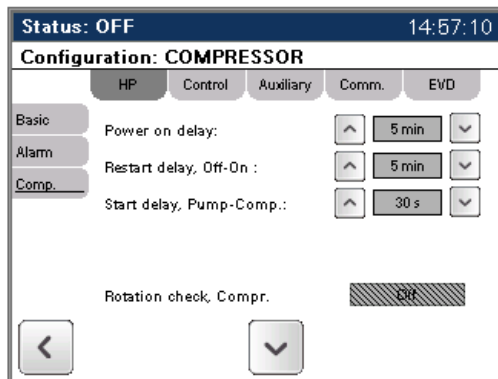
Status: OFF 14:57:10

Configuration: COMPRESSOR

HP Control Auxiliary Comm. EVD

Basic

Alarm

Comp.

Power on delay: 5 min

Restart delay, Off-On : 5 min

Start delay, Pump-Comp.: 30 s

Rotation check, Compr. Off